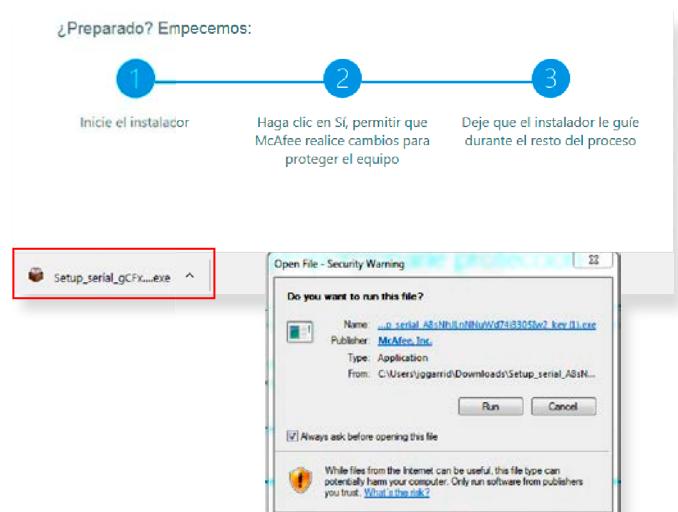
¿Preparado? Empecemos:

1

Inicie el instalador

2

Haga clic en Sí, permitir que McAfee realice cambios para proteger el equipo

3

Deje que el instalador le guíe durante el resto del proceso

Setup_serial_gCFx....exe ^

Open File - Security Warning

Do you want to run this file?

Name: ...p_serial_A8sNhJLoNNuWd7i8305Jw2_key (1).exe

Publisher: McAfee, Inc.

Type: Application

From: C:\Users\jggarrid\Downloads\Setup_serial_A8sN...

Run

Cancel

Always ask before opening this file

While files from the Internet can be useful, this file type can potentially harm your computer. Only run software from publishers you trust. What's the risk?